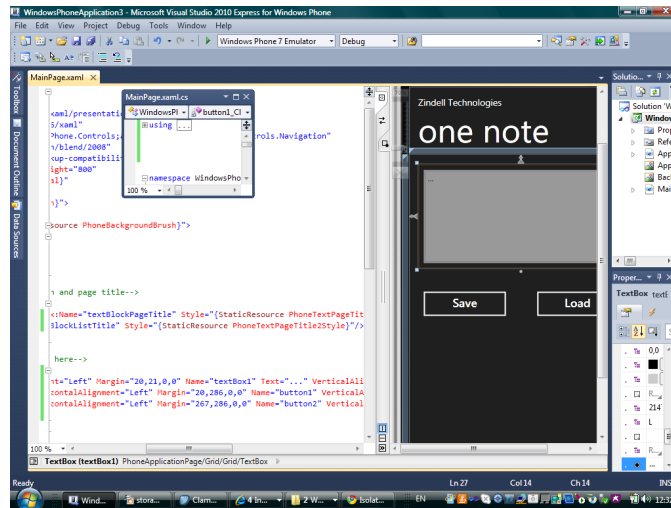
WindowsPhoneApplication3 - Microsoft Visual Studio 2010 Express for Windows Phone

File Edit View Project Debug Tools Window Help

Windows Phone 7 Emulator
Debug

MainPage.xaml
MainPage.xaml.cs
WindowsPl
button1_Cl
using ...
namespace WindowsPho
100 %

Toolbox
Document Outline
Data Sources

xaml/presentati
5/xaml"
Phone.Controls;
n/blend/2008"
kup-compatibili
ight="800"
sl}"
rols.Navigation
}">
source PhoneBackgroundBrush}">
n and page title-->
k:Name="textBlockPageTitle" Style="{StaticResource PhoneTextPageTit
BlockListTitle" Style="{StaticResource PhoneTextPageTitle2Style}"/>
here-->
nt="Left" Margin="20,21,0,0" Name="textBox1" Text="..." VerticalAli
zontalAlignment="Left" Margin="20,286,0,0" Name="button1" VerticalA
zontalAlignment="Left" Margin="267,286,0,0" Name="button2" Vertical

100 %

Zindell Technologies
one note
...
Save
Load

Solutio...
Solution 'W
Windo
Prop
Refe
App
App
Bac
Mai

Proper...
TextBox textB
0,0
214
L

TextBox (textBox1) PhoneApplicationPage/Grid/Grid/TextBox

Ready
Ln 27
Col 14
Ch 14
INS

Wind...
stora...
Clam...
4 In...
2 W...
Isolat...
EN
12:3